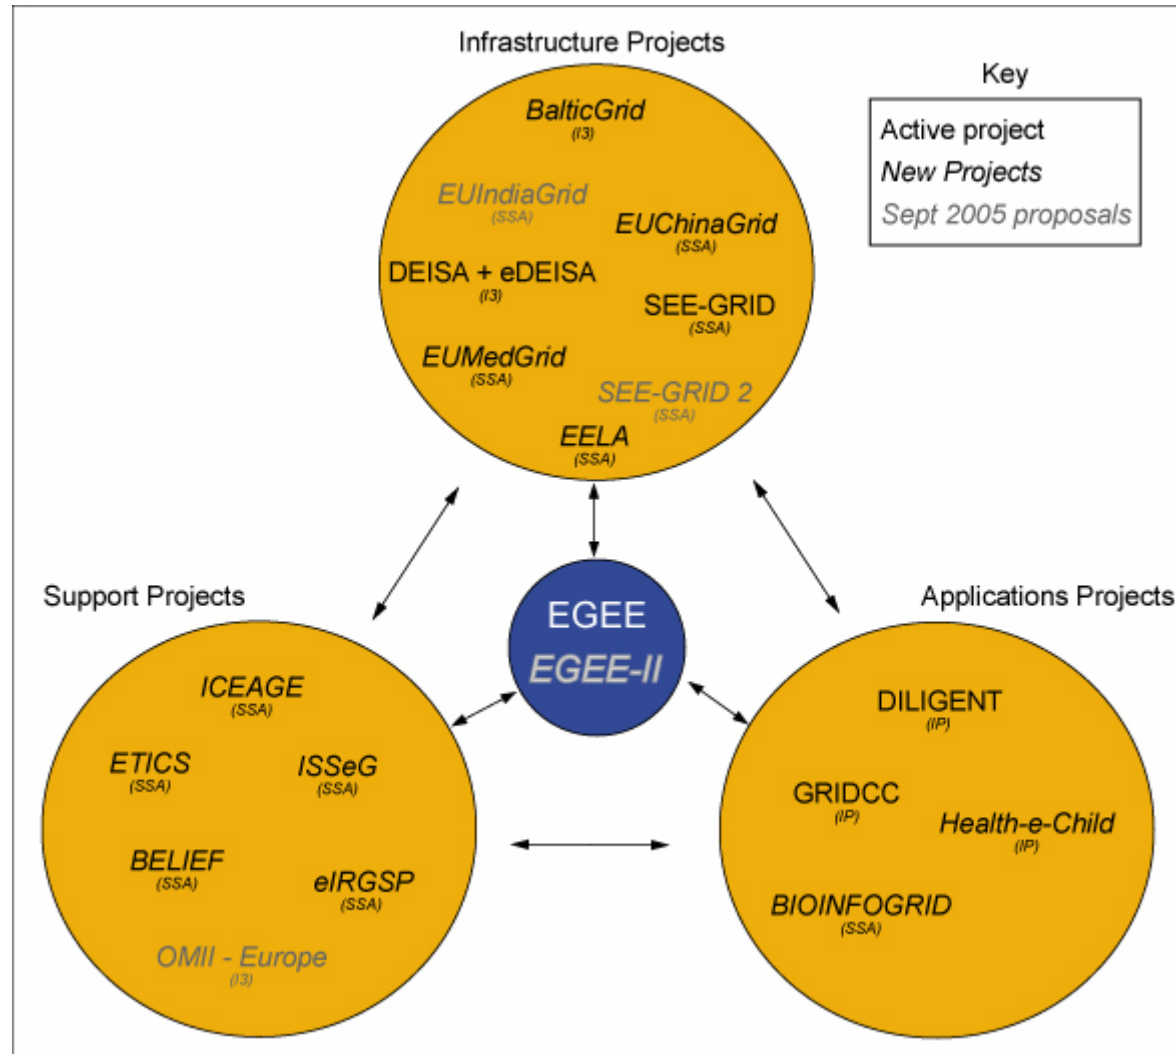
Infrastructure Projects

BalticGrid
(I3)

EUIndiaGrid
(SSA)

EUChinaGrid
(SSA)

DEISA + eDEISA
(I3)

SEE-GRID
(SSA)

EUMedGrid
(SSA)

SEE-GRID 2
(SSA)

EELA
(SSA)

Key

Active project
New Projects
Sept 2005 proposals

Support Projects

ICEAGE
(SSA)

ETICS
(SSA)

ISSeG
(SSA)

BELIEF
(SSA)

eIRGSP
(SSA)

OMII - Europe
(I3)

EGEE
EGEE-II

Applications Projects

DILIGENT
(IP)

GRIDCC
(IP)

Health-e-Child
(IP)

BIOINFOGRID
(SSA)